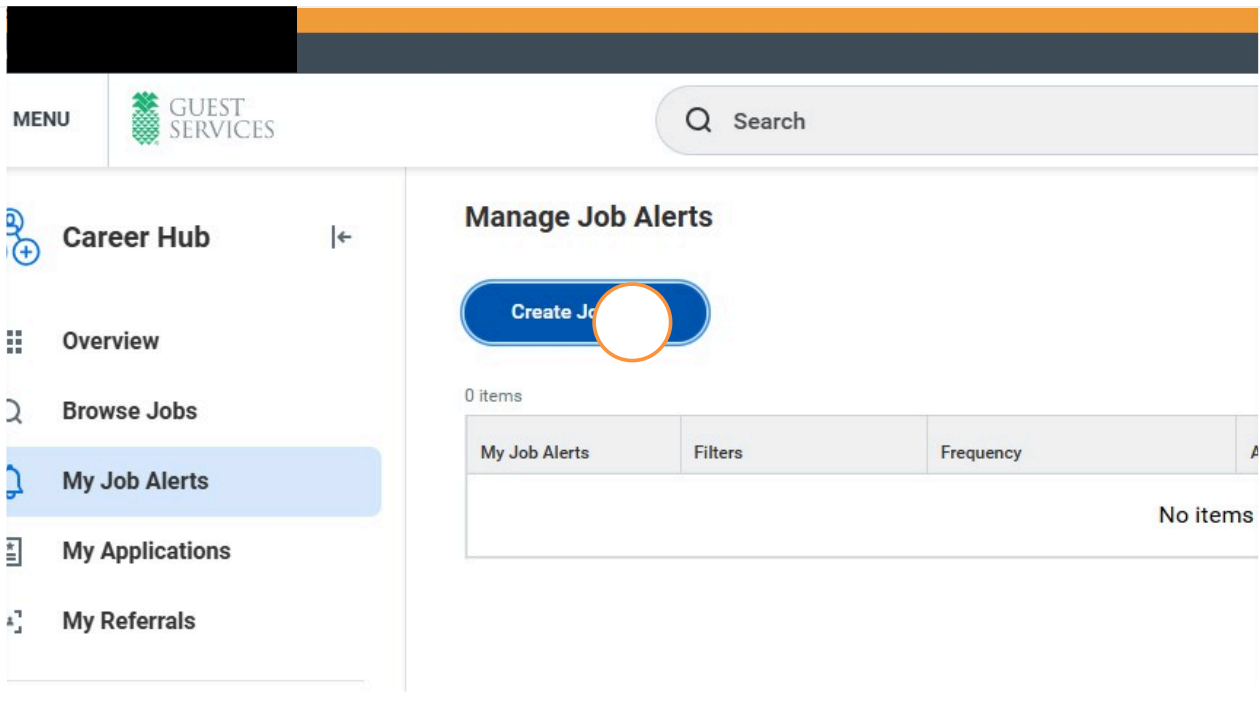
MENU

GUEST SERVICES

Search

Career Hub

Overview

Browse Jobs

My Job Alerts

My Applications

My Referrals

Manage Job Alerts

Create Jo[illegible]

0 items

| My Job Alerts | Filters | Frequency | A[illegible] |
|---|---|---|---|
| | | No items | |